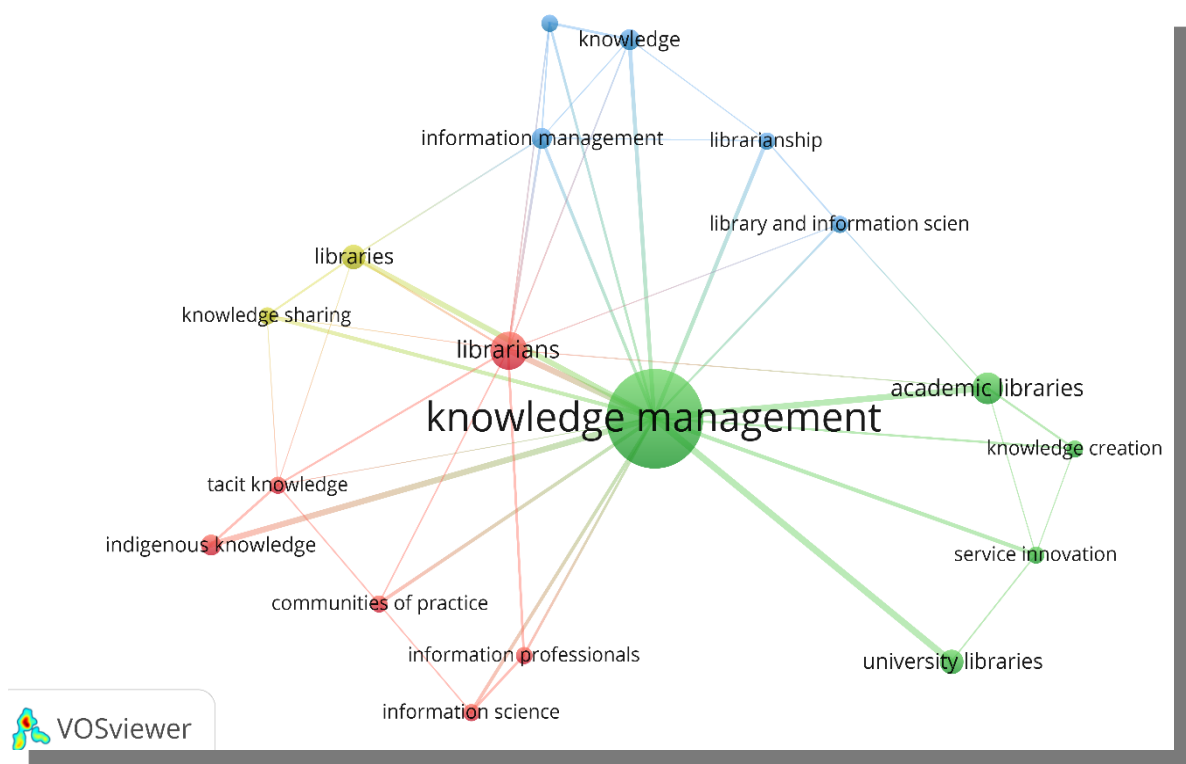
knowledge
information management
librarianship
library and information scien
libraries
knowledge sharing
librarians
knowledge management
academic libraries
knowledge creation
tacit knowledge
indigenous knowledge
service innovation
communities of practice
information professionals
university libraries
information science
VOSviewer